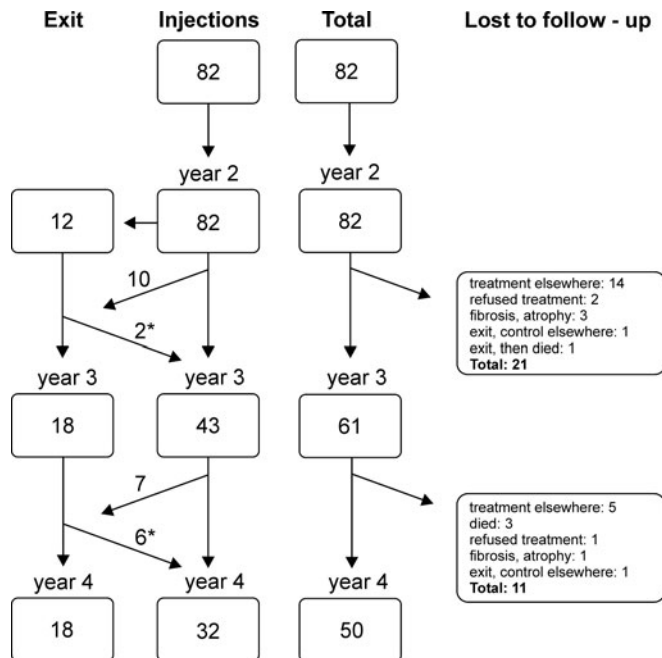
Exit Injections Total Lost to follow - up

82

82

year 2

year 2

12

82

82

10

treatment elsewhere: 14
refused treatment: 2
fibrosis, atrophy: 3
exit, control elsewhere: 1
exit, then died: 1
**Total: 21**

2*

year 3

year 3

year 3

18

43

61

7

treatment elsewhere: 5
died: 3
refused treatment: 1
fibrosis, atrophy: 1
exit, control elsewhere: 1
**Total: 11**

6*

year 4

year 4

year 4

18

32

50